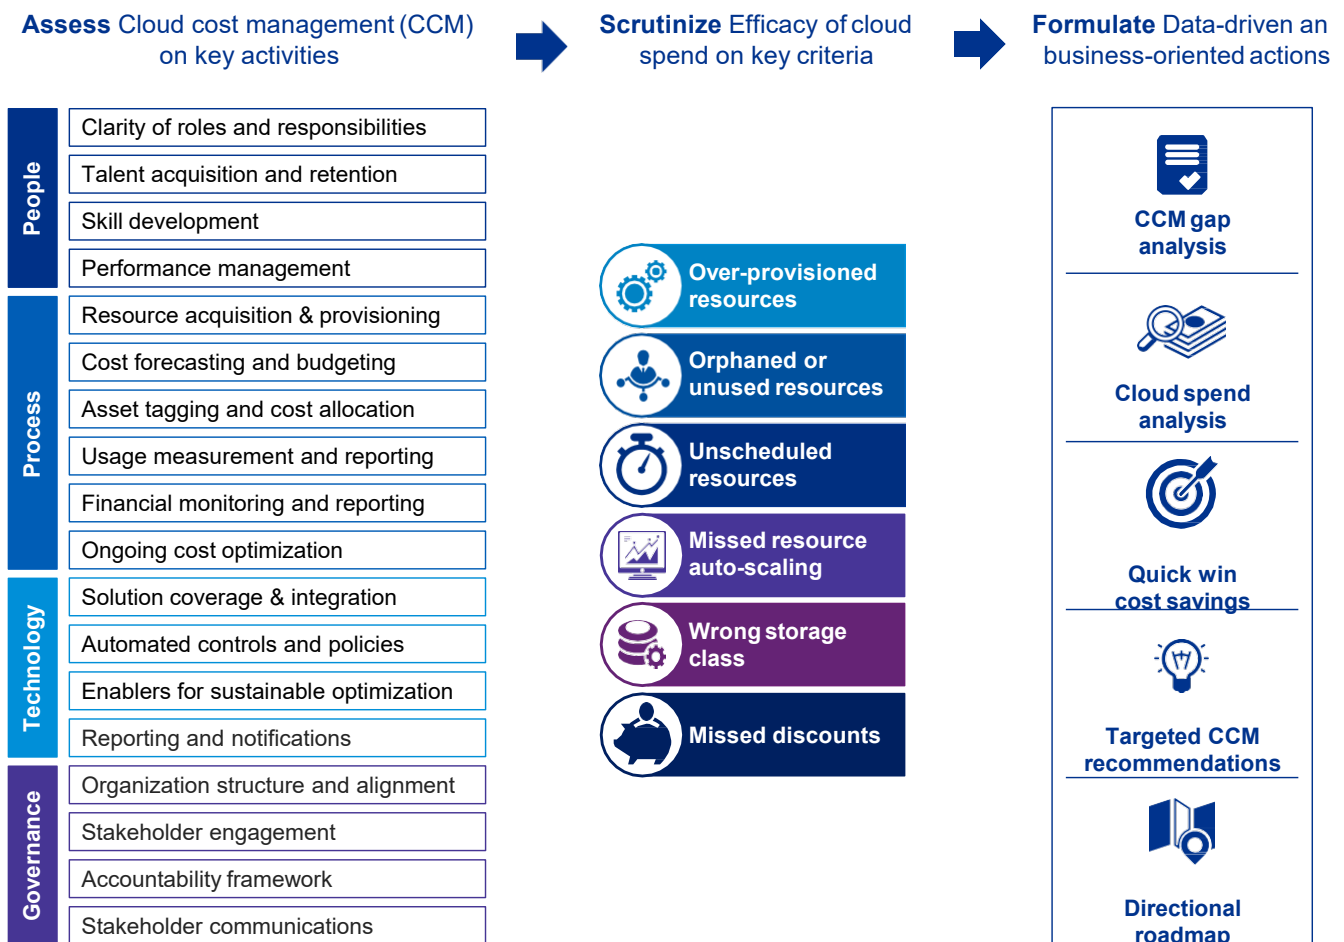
**Assess** Cloud cost management (CCM) on key activities

**Scrutinize** Efficacy of cloud spend on key criteria

**Formulate** Data-driven an business-oriented actions

People
Clarity of roles and responsibilities
Talent acquisition and retention
Skill development
Performance management

Process
Resource acquisition & provisioning
Cost forecasting and budgeting
Asset tagging and cost allocation
Usage measurement and reporting
Financial monitoring and reporting
Ongoing cost optimization

Technology
Solution coverage & integration
Automated controls and policies
Enablers for sustainable optimization
Reporting and notifications

Governance
Organization structure and alignment
Stakeholder engagement
Accountability framework
Stakeholder communications

Over-provisioned resources
Orphaned or unused resources
Unscheduled resources
Missed resource auto-scaling
Wrong storage class
Missed discounts

CCM gap analysis
Cloud spend analysis
Quick win cost savings
Targeted CCM recommendations
Directional roadmap